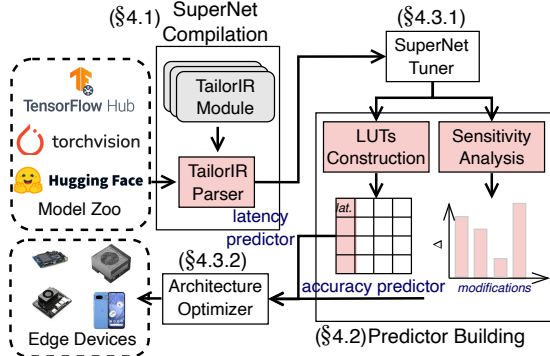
(§4.1) SuperNet Compilation

TensorFlow Hub

torchvision

Hugging Face

Model Zoo

TailorIR Module

TailorIR Parser

(§4.3.1)

SuperNet Tuner

LUTs Construction

Sensitivity Analysis

lat.

latency predictor

accuracy predictor

modifications

(§4.3.2)

Architecture Optimizer

Edge Devices

(§4.2)Predictor Building